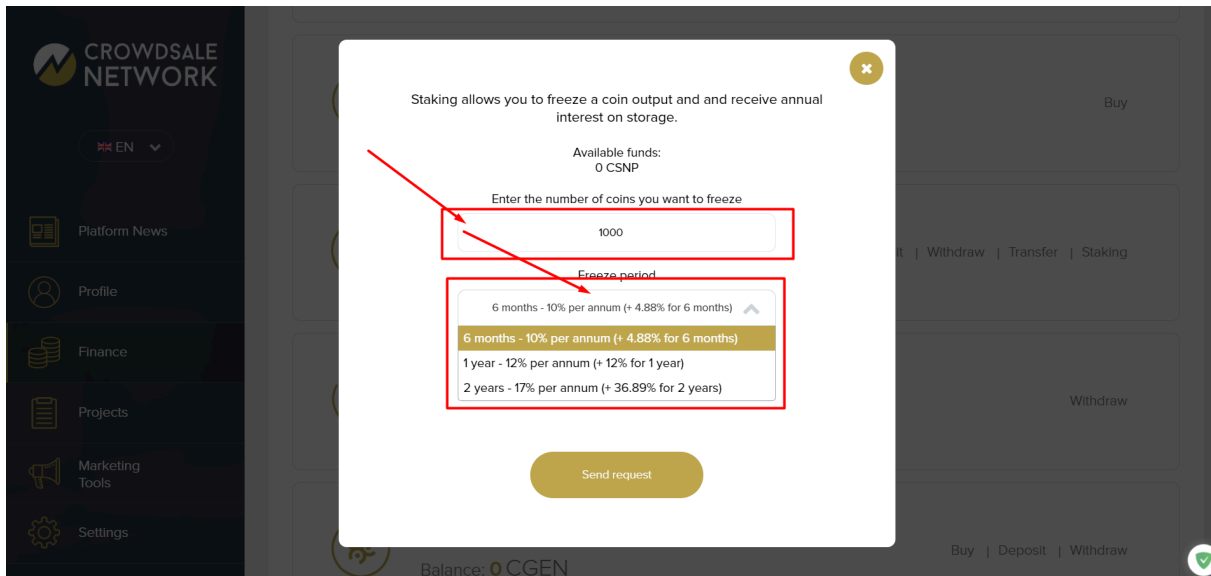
CROWDSALE NETWORK

EN

Platform News

Profile

Finance

Projects

Marketing Tools

Settings

Buy

it | Withdraw | Transfer | Staking

Withdraw

Buy | Deposit | Withdraw

Balance: 0 CGEN

Staking allows you to freeze a coin output and and receive annual interest on storage.

Available funds:
0 CSNP

Enter the number of coins you want to freeze

1000

Freeze period

6 months - 10% per annum (+ 4.88% for 6 months)

6 months - 10% per annum (+ 4.88% for 6 months)
1 year - 12% per annum (+ 12% for 1 year)
2 years - 17% per annum (+ 36.89% for 2 years)

Send request